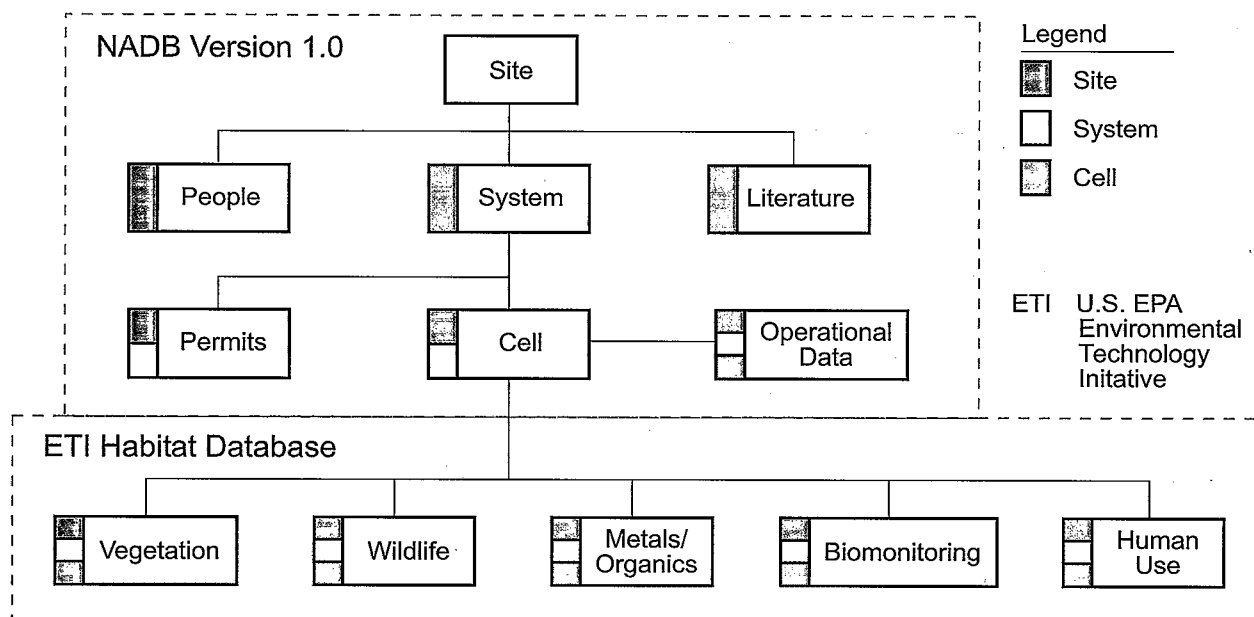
NADB Version 1.0

Site

People

System

Literature

Permits

Cell

Operational Data

ETI Habitat Database

Vegetation

Wildlife

Metals/ Organics

Biomonitoring

Human Use

Legend

Site

System

Cell

ETI U.S. EPA Environmental Technology Initative